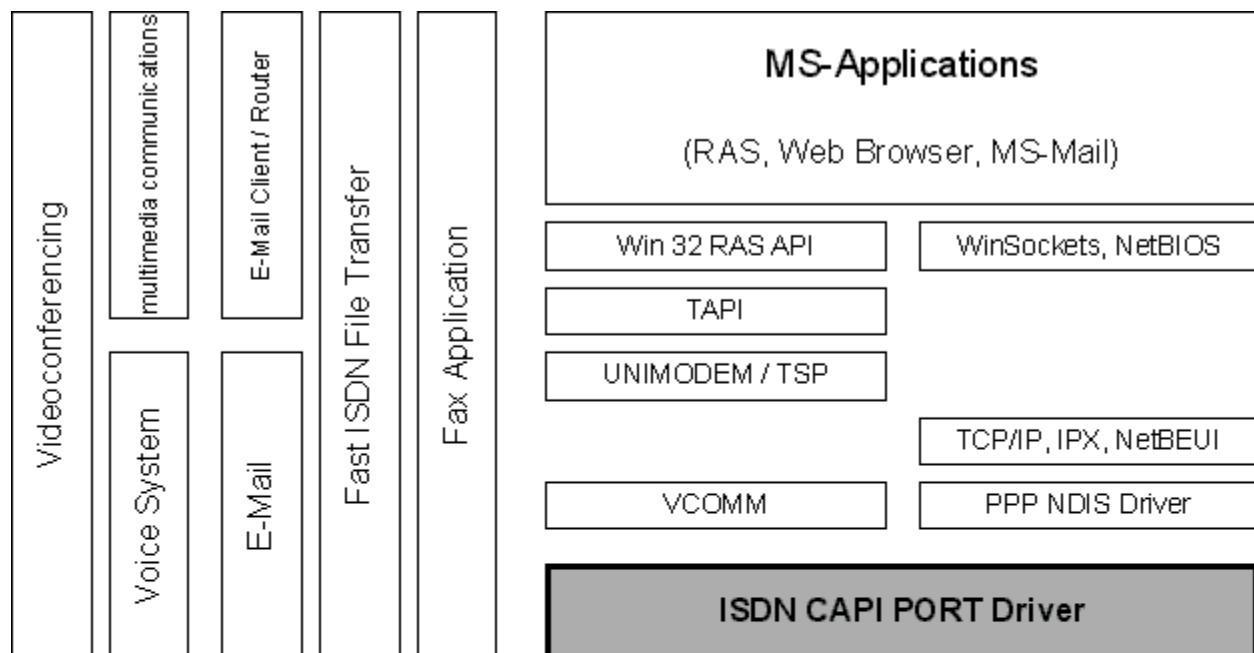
Videoconferencing

multimedia communications

Voice System

E-Mail Client / Router

E-Mail

Fast ISDN File Transfer

Fax Application

MS-Applications

(RAS, Web Browser, MS-Mail)

Win 32 RAS API

WinSockets, NetBIOS

TAPI

UNIMODEM / TSP

TCP/IP, IPX, NetBEUI

VCOMM

PPP NDIS Driver

ISDN CAPI PORT Driver